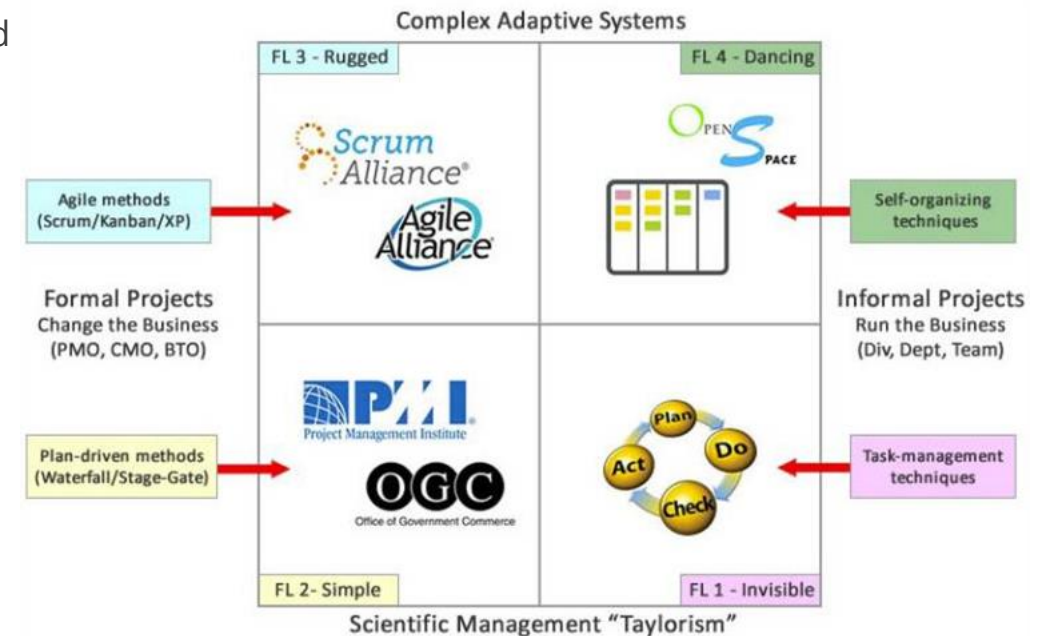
d

Complex Adaptive Systems

FL 3 - Rugged

FL 4 - Dancing

Scrum Alliance®

Agile Alliance

OPEN SPACE

Agile methods (Scrum/Kanban/XP)

Self-organizing techniques

Formal Projects
Change the Business
(PMO, CMO, BTO)

Informal Projects
Run the Business
(Div, Dept, Team)

PMI
Project Management Institute

OGC
Office of Government Commerce

Plan Do Check Act

Plan-driven methods (Waterfall/Stage-Gate)

Task-management techniques

FL 2- Simple

FL 1 - Invisible

Scientific Management "Taylorism"